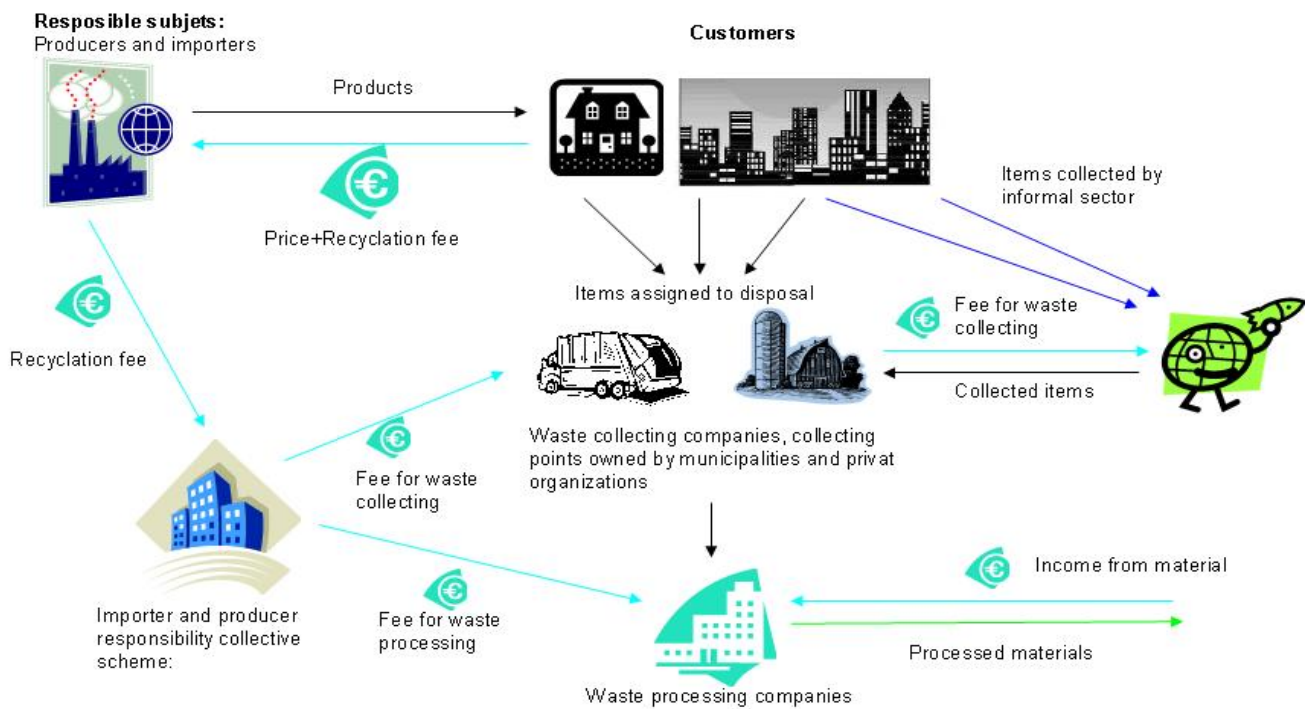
**Resposible subjets:**
Producers and importers

**Customers**

Products

Price+Recyclation fee

Items collected by informal sector

Recyclation fee

Items assigned to disposal

Fee for waste collecting

Collected items

Waste collecting companies, collecting points owned by municipalities and privat organizations

Fee for waste collecting

Income from material

Importer and producer responsibility collective scheme:

Fee for waste processing

Processed materials

Waste processing companies